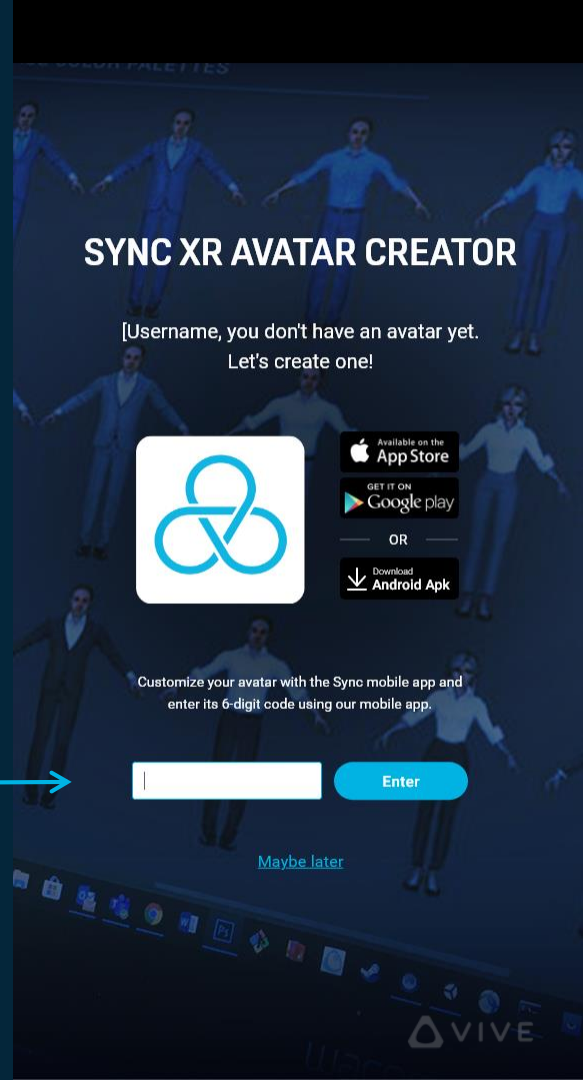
SYNC XR AVATAR CREATOR

[Username, you don't have an avatar yet. Let's create one!

Available on the App Store

GET IT ON Google play

OR

Download Android Apk

Customize your avatar with the Sync mobile app and enter its 6-digit code using our mobile app.

Enter

Maybe later

VIVE